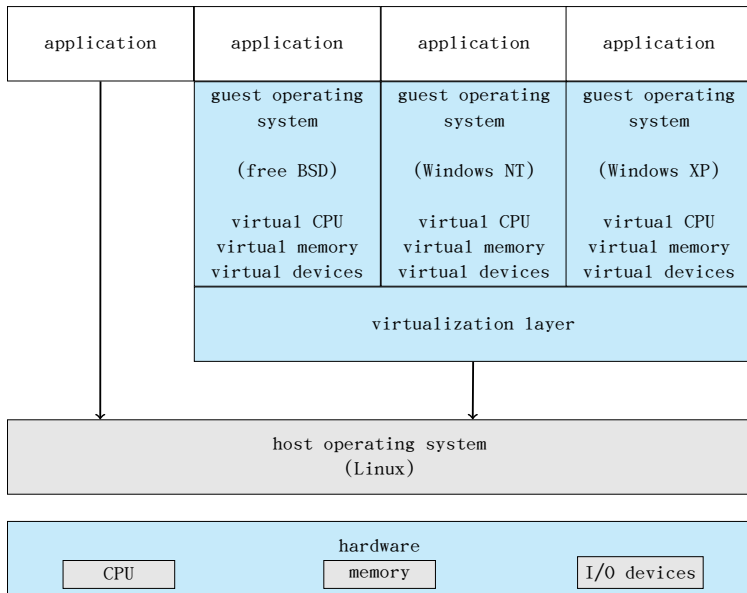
application

application

application

application

guest operating system

(free BSD)

virtual CPU
virtual memory
virtual devices

guest operating system

(Windows NT)

virtual CPU
virtual memory
virtual devices

guest operating system

(Windows XP)

virtual CPU
virtual memory
virtual devices

virtualization layer

host operating system
(Linux)

hardware

CPU

memory

I/O devices